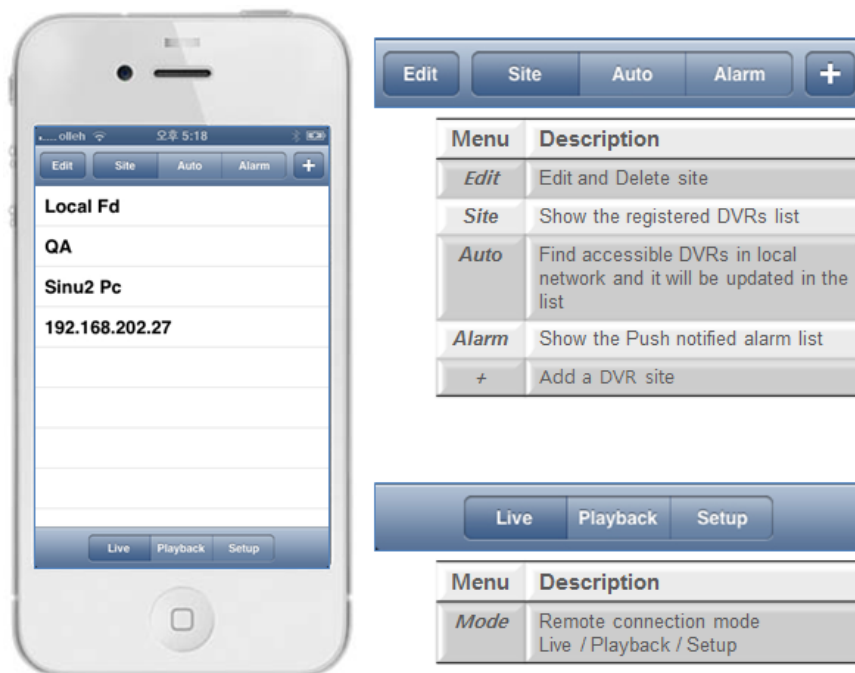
olleh 오후 5:18

Edit Site Auto Alarm +

Local Fd

QA

Sinu2 Pc

192.168.202.27

Live Playback Setup

Edit Site Auto Alarm +

| Menu | Description |
|---|---|
| Edit | Edit and Delete site |
| Site | Show the registered DVRs list |
| Auto | Find accessible DVRs in local network and it will be updated in the list |
| Alarm | Show the Push notified alarm list |
| + | Add a DVR site |

Live Playback Setup

| Menu | Description |
|---|---|
| Mode | Remote connection mode Live / Playback / Setup |